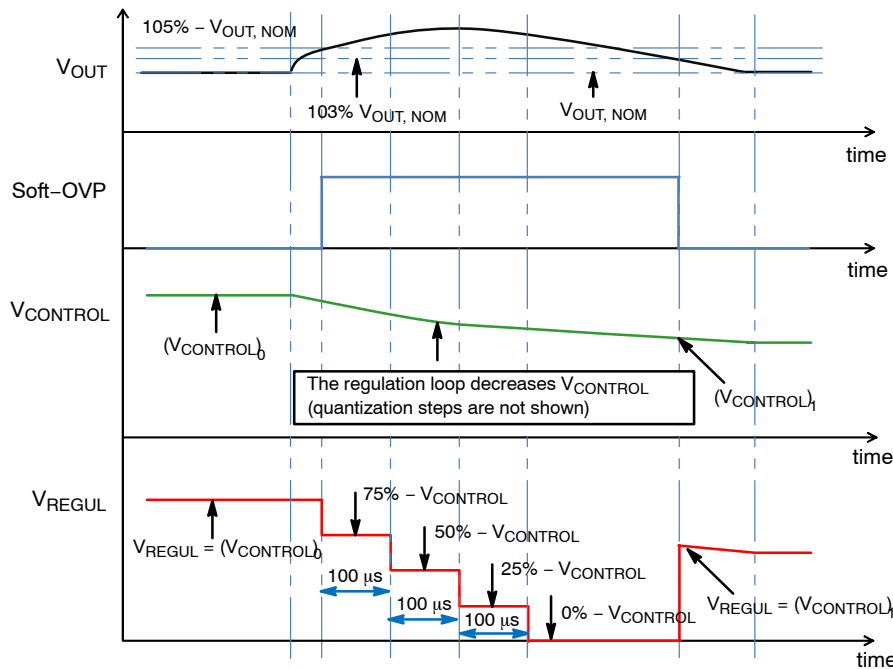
105% – $V_{OUT, NOM}$

$V_{OUT}$

103% $V_{OUT, NOM}$

$V_{OUT, NOM}$

time

Soft–OVP

time

$V_{CONTROL}$

$(V_{CONTROL})_0$

The regulation loop decreases $V_{CONTROL}$ (quantization steps are not shown)

$(V_{CONTROL})_1$

time

$V_{REGUL}$

75% – $V_{CONTROL}$

50% – $V_{CONTROL}$

$V_{REGUL} = (V_{CONTROL})_0$

25% – $V_{CONTROL}$

100 μs

100 μs

100 μs

0% – $V_{CONTROL}$

$V_{REGUL} = (V_{CONTROL})_1$

time